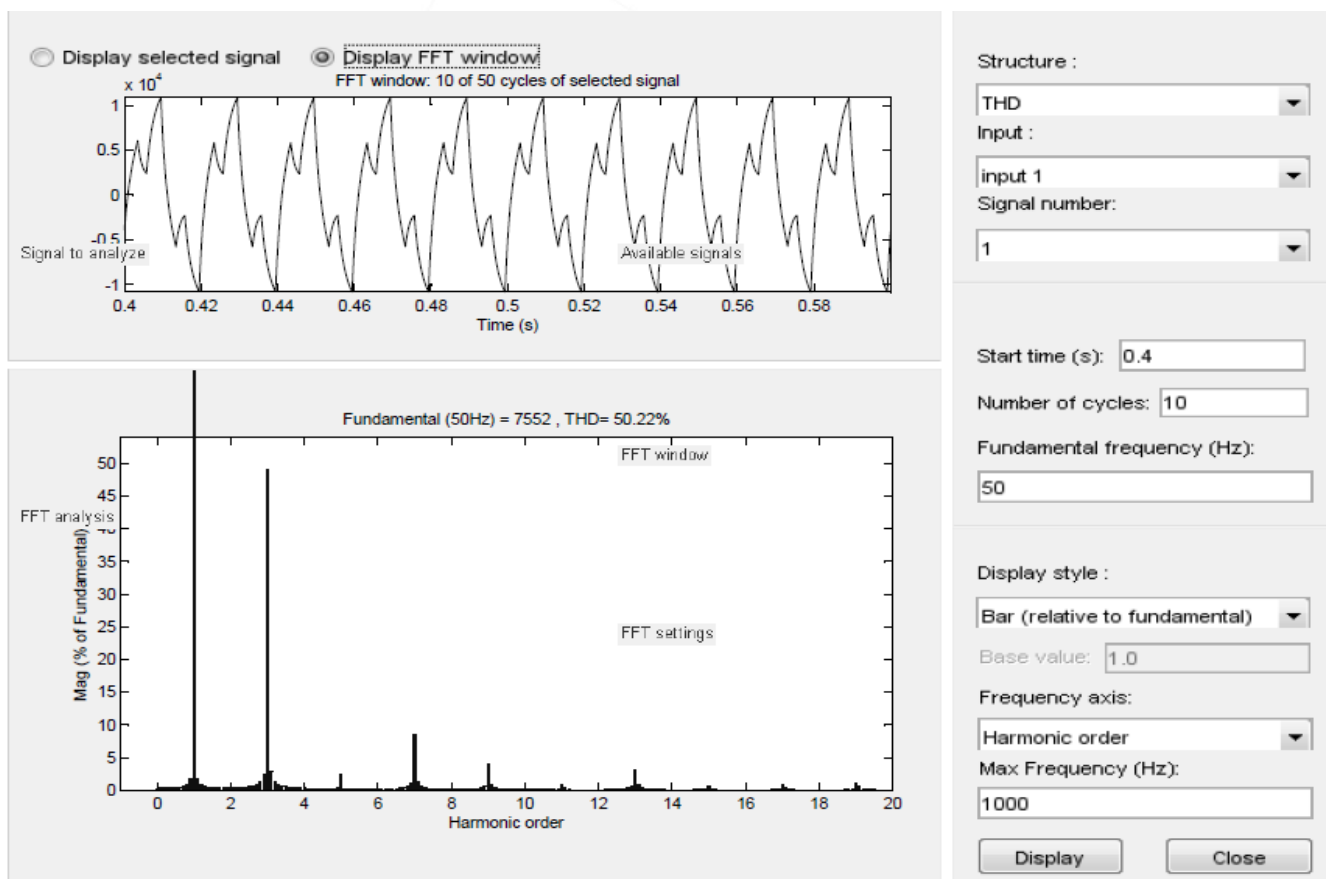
Display selected signal
Display FFT window

FFT window: 10 of 50 cycles of selected signal

x $10^4$

1
0.5
0
-0.5
-1

Signal to analyze
Available signals

0.4 0.42 0.44 0.46 0.48 0.5 0.52 0.54 0.56 0.58
Time (s)

Fundamental (50Hz) = 7552 , THD= 50.22%

FFT window
FFT analysis
FFT settings

Mag (% of Fundamental)

50
45
40
35
30
25
20
15
10
5
0

0 2 4 6 8 10 12 14 16 18 20
Harmonic order

Structure :
THD
Input :
input 1
Signal number:
1

Start time (s): 0.4
Number of cycles: 10
Fundamental frequency (Hz):
50

Display style :
Bar (relative to fundamental)
Base value: 1.0
Frequency axis:
Harmonic order
Max Frequency (Hz):
1000

Display
Close